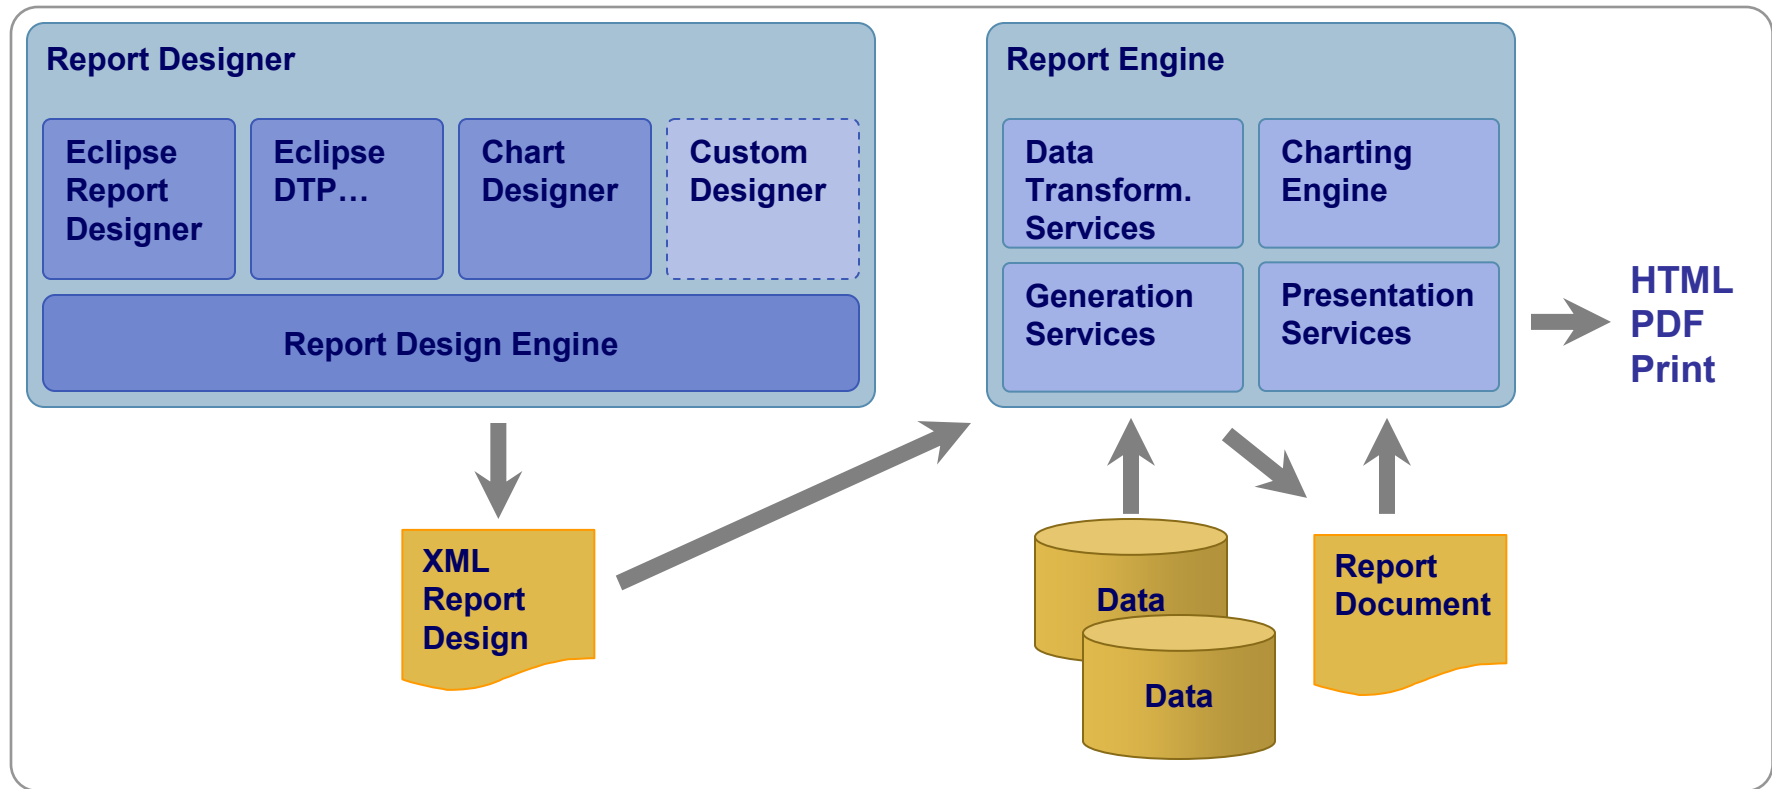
Report Designer

Eclipse Report Designer

Eclipse DTP…

Chart Designer

Custom Designer

Report Design Engine

Report Engine

Data Transform. Services

Charting Engine

Generation Services

Presentation Services

HTML
PDF
Print

XML Report Design

Data

Data

Report Document